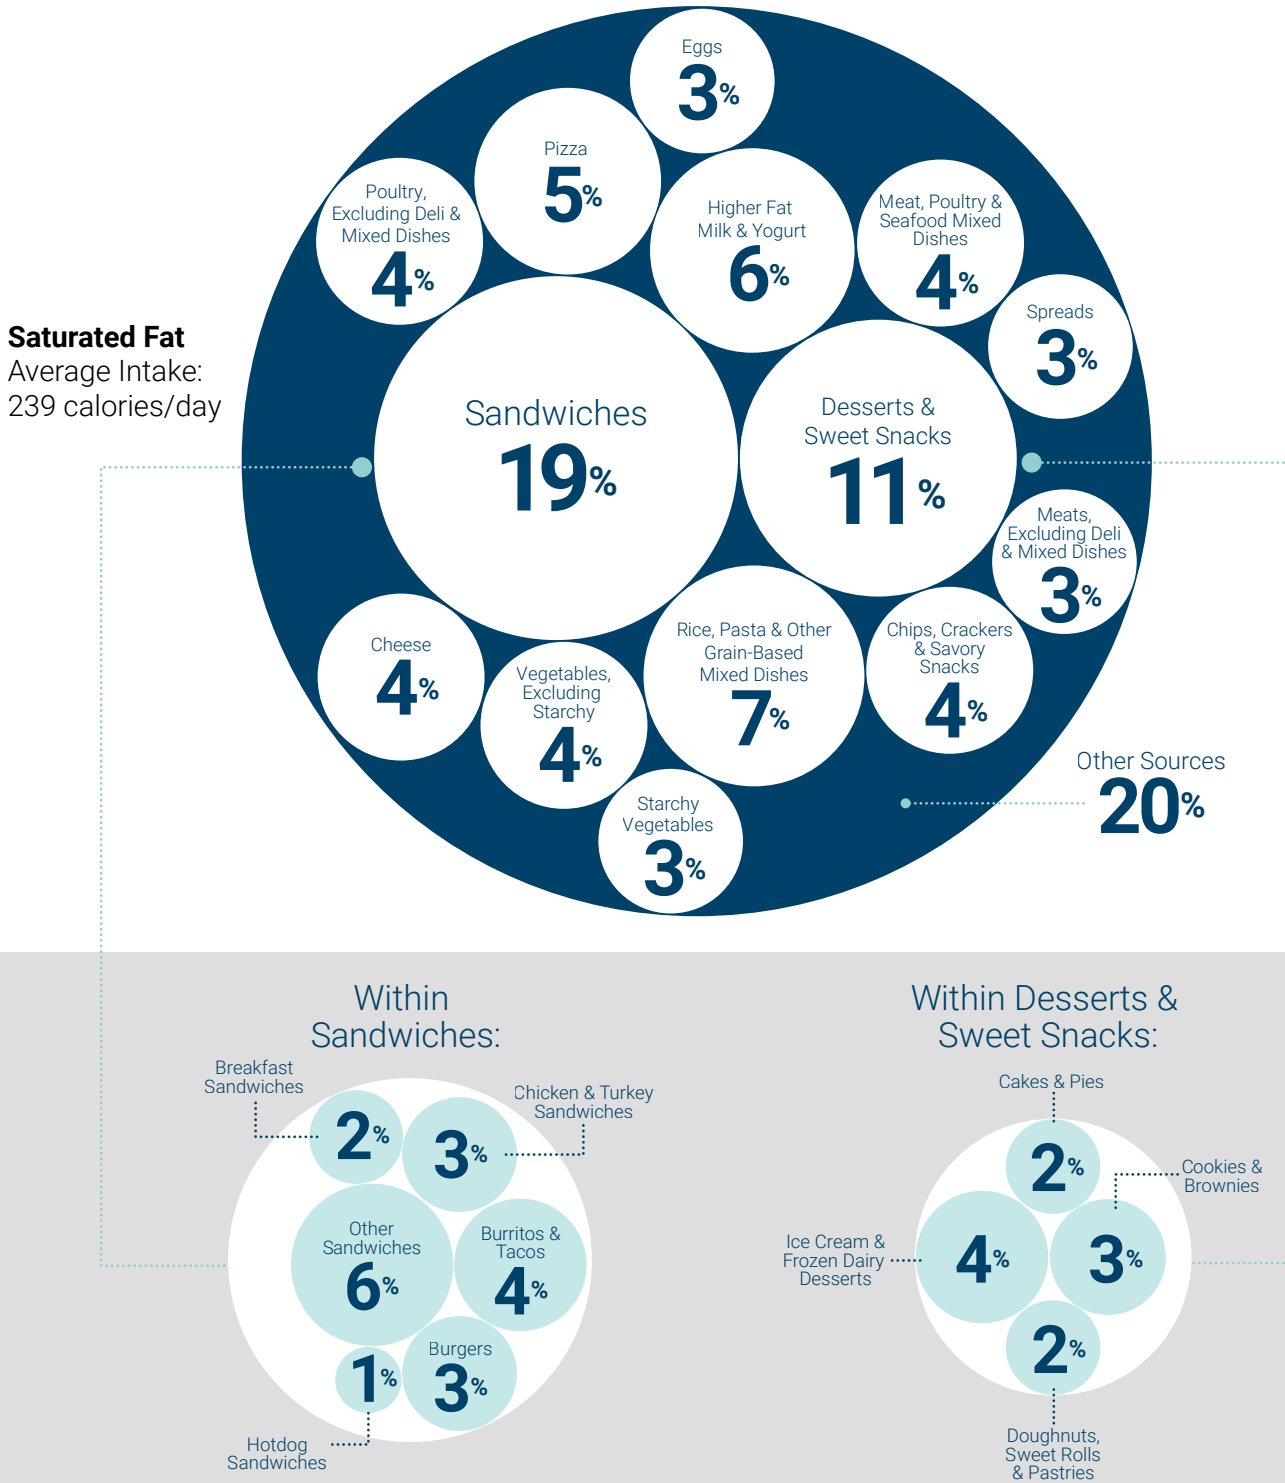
Saturated Fat
Average Intake:
239 calories/day

Eggs
3%

Pizza
5%

Poultry, Excluding Deli & Mixed Dishes
4%

Higher Fat Milk & Yogurt
6%

Meat, Poultry & Seafood Mixed Dishes
4%

Spreads
3%

Sandwiches
19%

Desserts & Sweet Snacks
11%

Meats, Excluding Deli & Mixed Dishes
3%

Cheese
4%

Vegetables, Excluding Starchy
4%

Rice, Pasta & Other Grain-Based Mixed Dishes
7%

Chips, Crackers & Savory Snacks
4%

Starchy Vegetables
3%

Other Sources
20%

Within Sandwiches:

Breakfast Sandwiches
2%

Chicken & Turkey Sandwiches
3%

Other Sandwiches
6%

Burritos & Tacos
4%

Burgers
3%

1%
Hotdog Sandwiches

Within Desserts & Sweet Snacks:

Cakes & Pies
2%

Cookies & Brownies
3%

Ice Cream & Frozen Dairy Desserts
4%

2%
Doughnuts, Sweet Rolls & Pastries